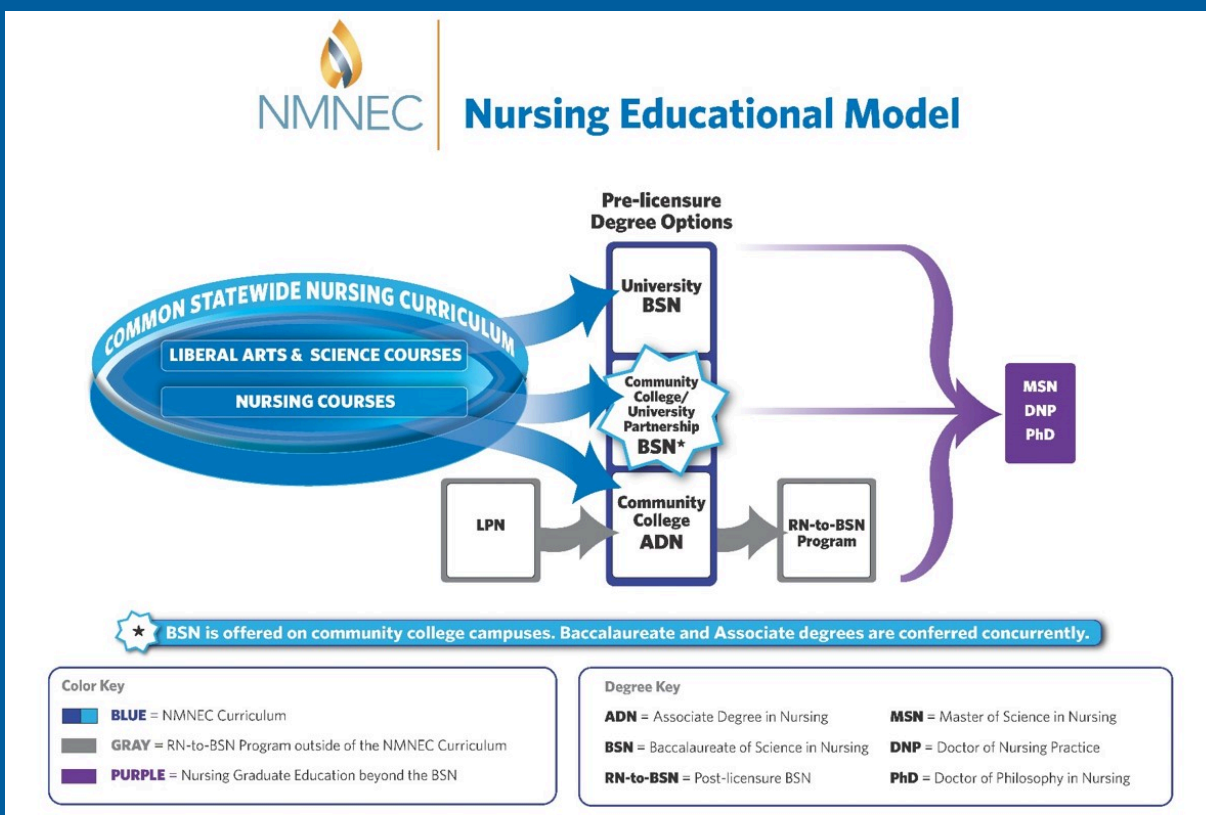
NMNEC Nursing Educational Model

Pre-licensure Degree Options

COMMON STATEWIDE NURSING CURRICULUM

LIBERAL ARTS & SCIENCE COURSES

NURSING COURSES

University BSN

Community College/ University Partnership BSN*

Community College ADN

LPN

RN-to-BSN Program

MSN
DNP
PhD

* BSN is offered on community college campuses. Baccalaureate and Associate degrees are conferred concurrently.

Color Key

BLUE = NMNEC Curriculum

GRAY = RN-to-BSN Program outside of the NMNEC Curriculum

PURPLE = Nursing Graduate Education beyond the BSN

Degree Key

ADN = Associate Degree in Nursing

BSN = Baccalaureate of Science in Nursing

RN-to-BSN = Post-licensure BSN

MSN = Master of Science in Nursing

DNP = Doctor of Nursing Practice

PhD = Doctor of Philosophy in Nursing